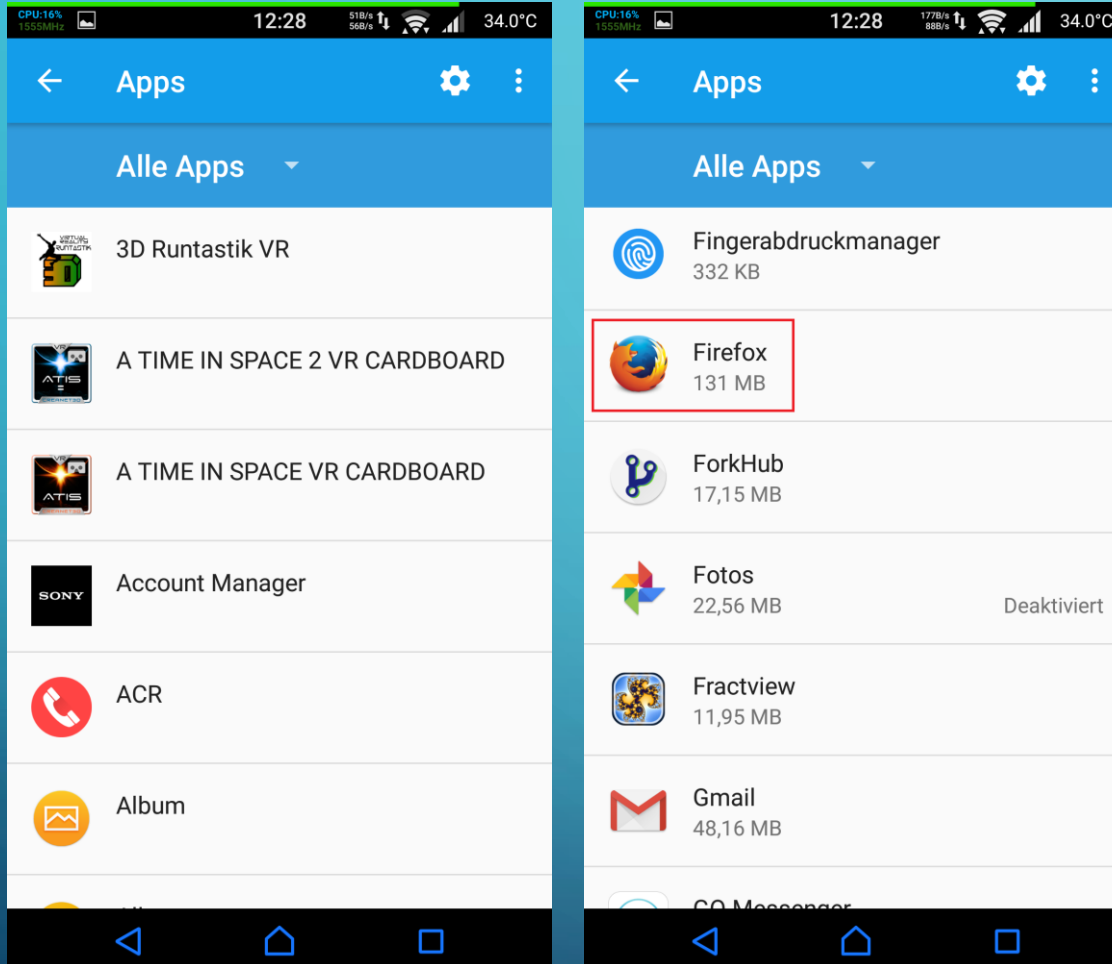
CPU:16%
1555MHz
12:28
51B/s
56B/s
34.0°C

Apps

Alle Apps

VIRTUAL REALITY RUNTASTIK
3D Runtastik VR

VR ATIS
A TIME IN SPACE 2 VR CARDBOARD

VR ATIS
A TIME IN SPACE VR CARDBOARD

SONY
Account Manager

ACR

Album

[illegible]

CPU:16%
1555MHz
12:28
177B/s
88B/s
34.0°C

Apps

Alle Apps

Fingerabdruckmanager
332 KB

Firefox
131 MB

ForkHub
17,15 MB

Fotos
22,56 MB
Deaktiviert

Fractview
11,95 MB

Gmail
48,16 MB

GO Messenger